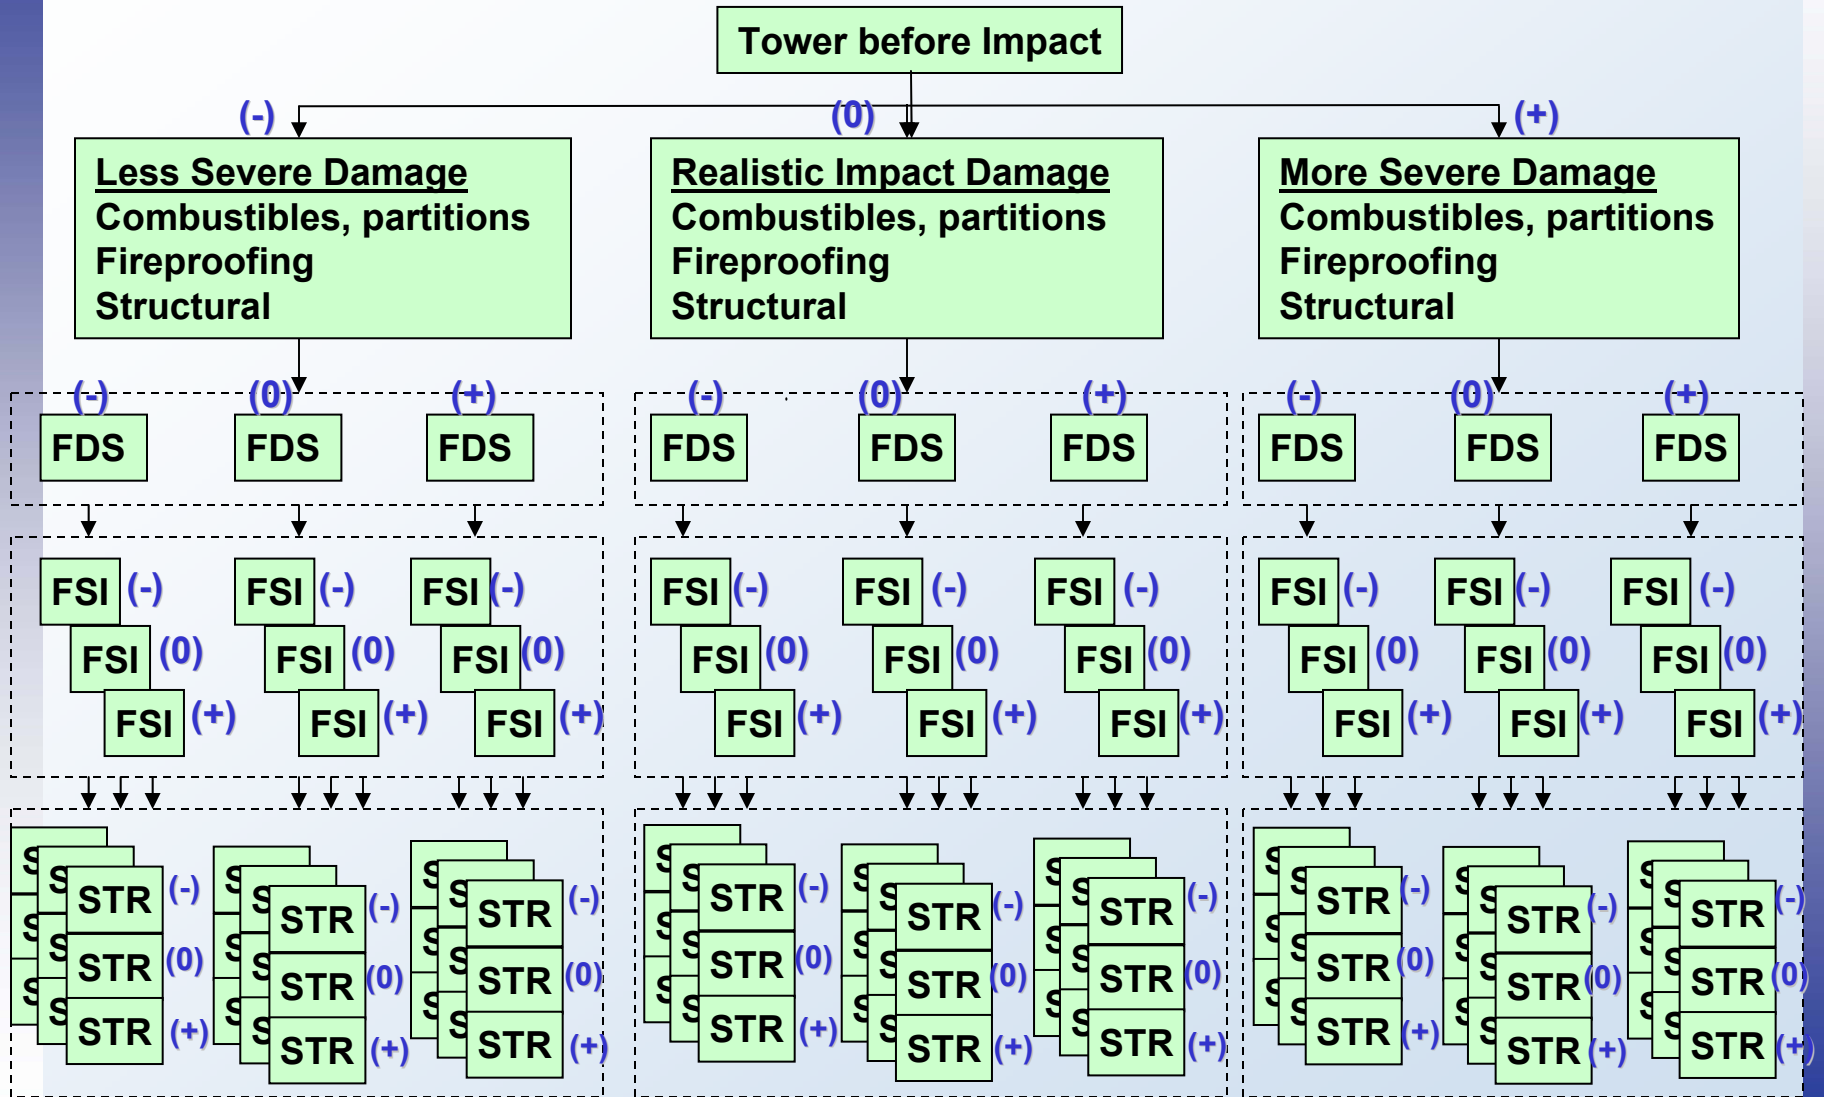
Tower before Impact

(-) (0) (+)

Less Severe Damage
Combustibles, partitions
Fireproofing
Structural

Realistic Impact Damage
Combustibles, partitions
Fireproofing
Structural

More Severe Damage
Combustibles, partitions
Fireproofing
Structural

(-) (0) (+)
FDS FDS FDS

(-) (0) (+)
FDS FDS FDS

(-) (0) (+)
FDS FDS FDS

FSI (-) FSI (-) FSI (-)
FSI (0) FSI (0) FSI (0)
FSI (+) FSI (+) FSI (+)

FSI (-) FSI (-) FSI (-)
FSI (0) FSI (0) FSI (0)
FSI (+) FSI (+) FSI (+)

FSI (-) FSI (-) FSI (-)
FSI (0) FSI (0) FSI (0)
FSI (+) FSI (+) FSI (+)

S S STR (-) S S STR (-) S S STR (-)
S S STR (0) S S STR (0) S S STR (0)
S S STR (+) S S STR (+) S S STR (+)

S S STR (-) S S STR (-) S S STR (-)
S S STR (0) S S STR (0) S S STR (0)
S S STR (+) S S STR (+) S S STR (+)

S S STR (-) S S STR (-) S S STR (-)
S S STR (0) S S STR (0) S S STR (0)
S S STR (+) S S STR (+) S S STR (+)